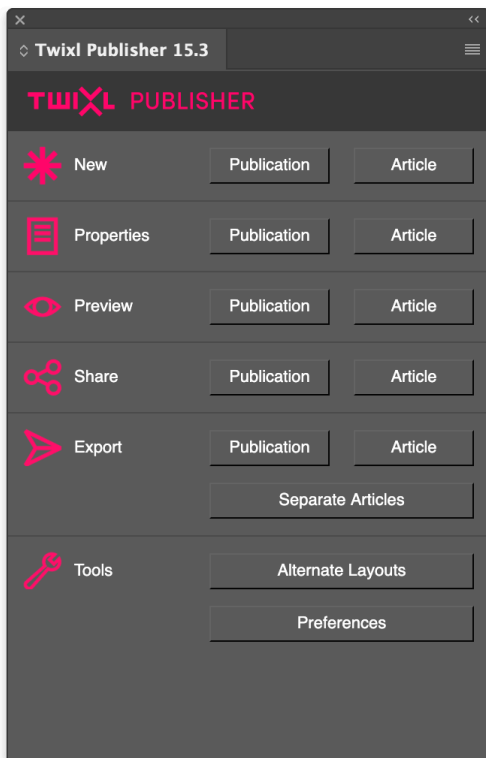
Twixl Publisher 15.3

TWIXL PUBLISHER

New Publication Article

Properties Publication Article

Preview Publication Article

Share Publication Article

Export Publication Article

Separate Articles

Tools Alternate Layouts

Preferences